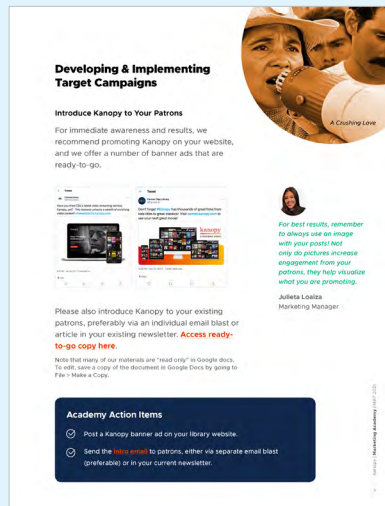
Developing & Implementing Target Campaigns

Introduce Kanopy to Your Patrons

For immediate awareness and results, we recommend promoting Kanopy on your website, and we offer a number of banner ads that are ready-to-go.

A Crushing Love

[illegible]

For best results, remember to always use an image with your posts! Not only do pictures increase engagement from your patrons, they help visualize what you are promoting.

Julieta Loaiza
Marketing Manager

Please also introduce Kanopy to your existing patrons, preferably via an individual email blast or article in your existing newsletter. Access ready-to-go copy here.

Note that many of our materials are "read only" in Google docs. To edit, save a copy of the document in Google Docs by going to File > Make a Copy.

Academy Action Items

Post a Kanopy banner ad on your library website.

Send the intro email to patrons, either via separate email blast (preferable) or in your current newsletter.

Kanopy | Marketing Academy | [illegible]